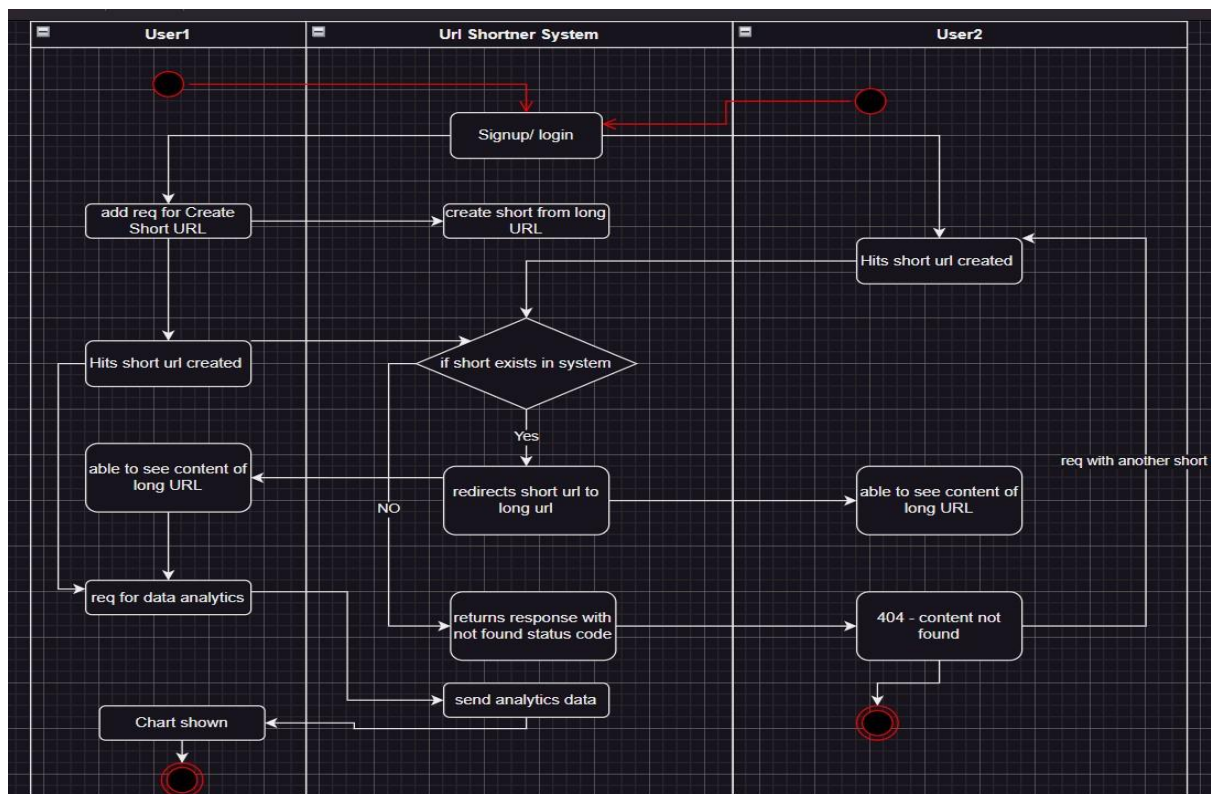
User1

Url Shortner System

User2

Signup/ login

add req for Create Short URL

create short from long URL

Hits short url created

Hits short url created

if short exists in system

Yes

NO

able to see content of long URL

redirects short url to long url

able to see content of long URL

req with another short

req for data analytics

returns response with not found status code

404 - content not found

send analytics data

Chart shown